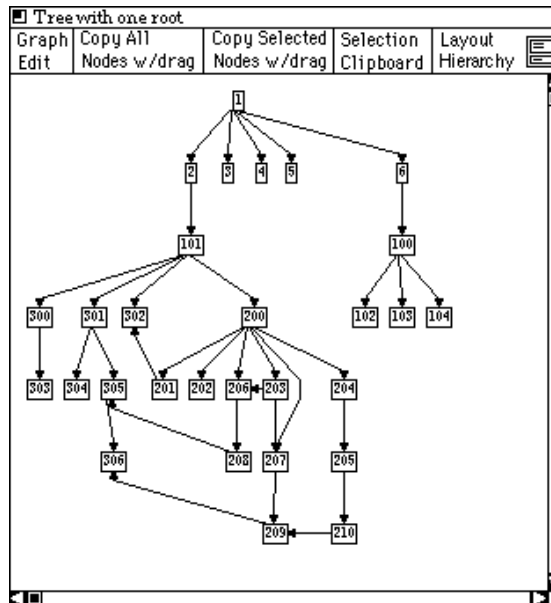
Tree with one root

Graph Edit | Copy All Nodes w/drag | Copy Selected Nodes w/drag | Selection Clipboard | Layout Hierarchy

1
2 3 4 5 6
101 100
300 301 302 200 102 103 104
303 304 305 201 202 206 203 204
306 208 207 205
209 210